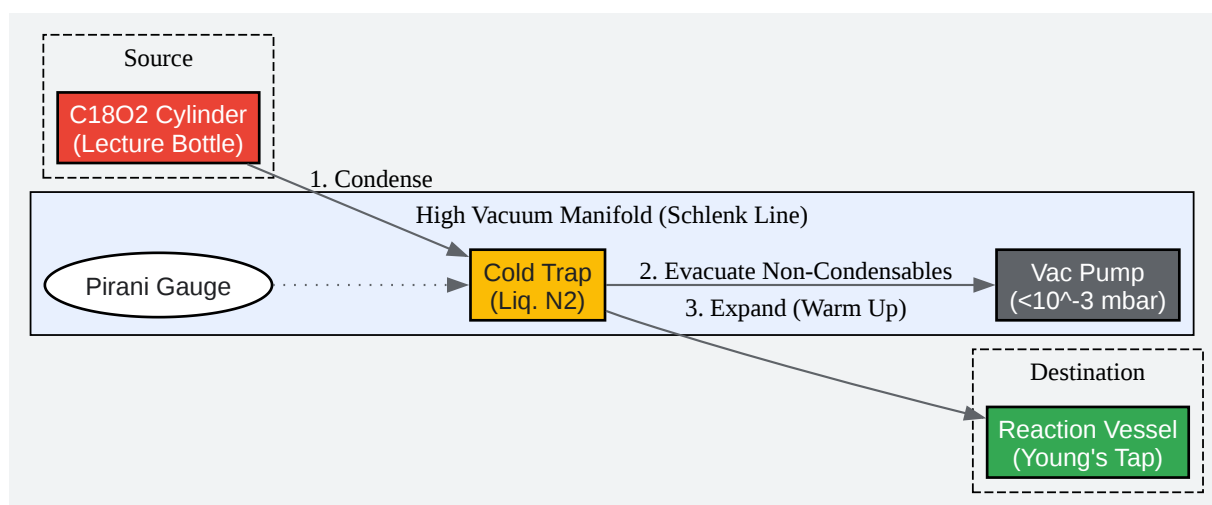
Source

C18O2 Cylinder
(Lecture Bottle)

1. Condense

High Vacuum Manifold (Schlenk Line)

Pirani Gauge

Cold Trap
(Liq. N2)

2. Evacuate Non-Condensables

Vac Pump
(<10^-3 mbar)

3. Expand (Warm Up)

Destination

Reaction Vessel
(Young's Tap)